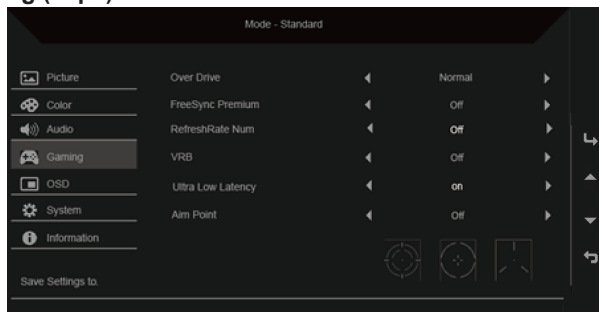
Mode - Standard

Picture
Color
Audio
Gaming
OSD
System
Information

Save Settings to.

Over Drive ◀ Normal ▶
FreeSync Premium ◀ Off ▶
RefreshRate Num ◀ Off ▶
VRB ◀ Off ▶
Ultra Low Latency ◀ on ▶
Aim Point ◀ Off ▶